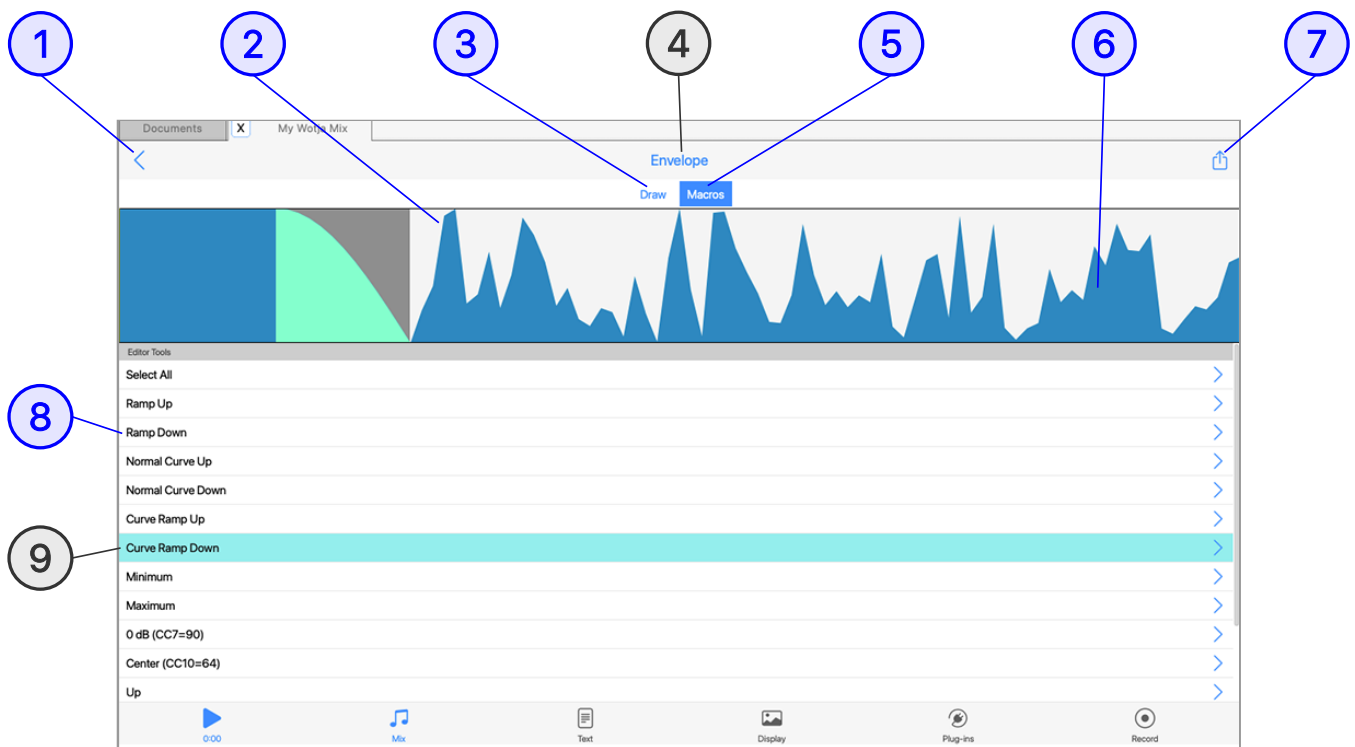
1
2
3
4
5
6
7

Documents
X
My Wotja Mix

Envelope

Draw
Macros

Editor Tools
Select All
Ramp Up
8
Ramp Down
Normal Curve Up
Normal Curve Down
Curve Ramp Up
9
Curve Ramp Down
Minimum
Maximum
0 dB (CC7=90)
Center (CC10=64)
Up

0:00
Mix
Text
Display
Plug-ins
Record